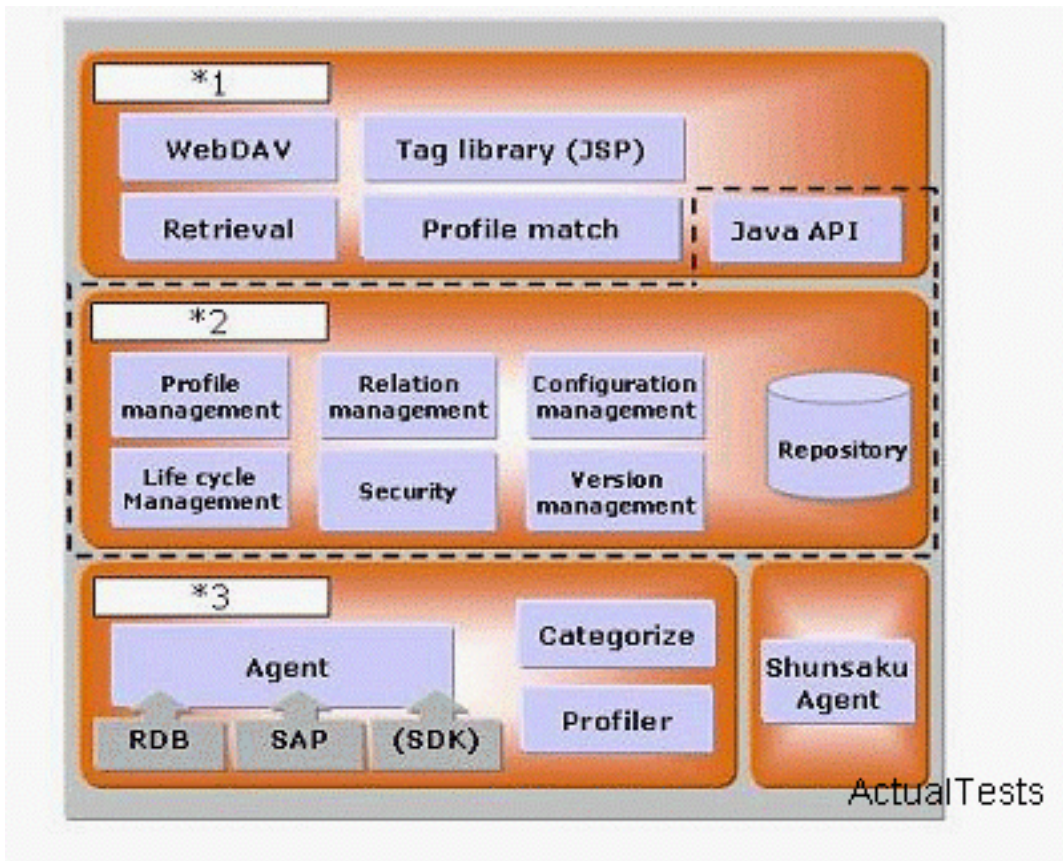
*1

WebDAV

Tag library (JSP)

Retrieval

Profile match

Java API

*2

Profile management

Relation management

Configuration management

Repository

Life cycle Management

Security

Version management

*3

Agent

Categorize

Shunsaku Agent

Profiler

RDB

SAP

(SDK)

ActualTests